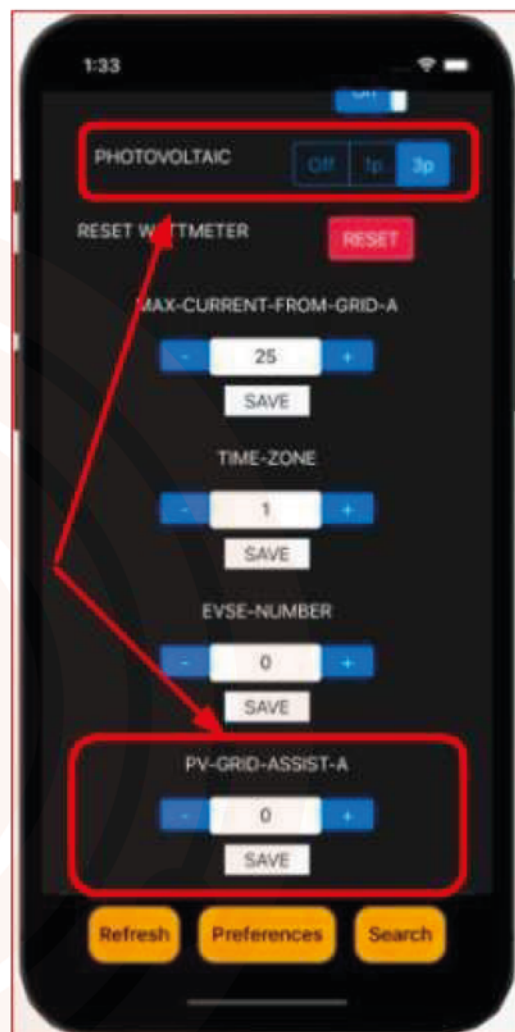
1:33

On

PHOTOVOLTAIC

Off 1p 3p

RESET W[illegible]TTMETER

RESET

MAX-CURRENT-FROM-GRID-A

- 25 +

SAVE

TIME-ZONE

- 1 +

SAVE

EVSE-NUMBER

- 0 +

SAVE

PV-GRID-ASSIST-A

- 0 +

SAVE

Refresh Preferences Search